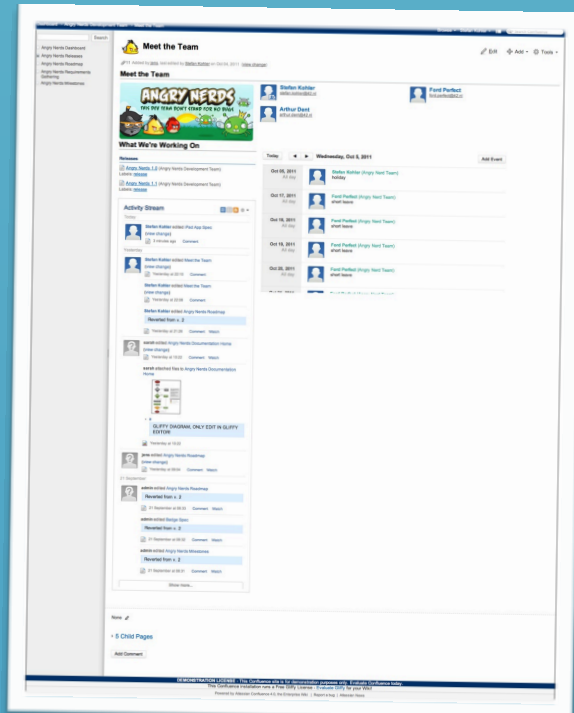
Search

Angry Nerds Dashboard
Angry Nerds Releases
Angry Nerds Roadmap
Angry Nerds Requirements Gathering
Angry Nerds Milestones

Meet the Team

Edit Add Tools

Meet the Team

ANGRY NERDS
THIS DEV TEAM DON'T STAND FOR NO BUGS

Stefan Kohler

Arthur Dent

Ford Perfect

What We're Working On

Releases

Angry Nerds 1.0 (Angry Nerds Development Team)
Labels: release

Angry Nerds 1.1 (Angry Nerds Development Team)
Labels: release

Activity Stream

Today

Stefan Kohler edited Pod App Spec
(view change)
3 minutes ago Comment

Yesterday

Stefan Kohler edited Meet the Team
(view change)
Yesterday at 22:10 Comment Watch

Stefan Kohler edited Meet the Team
(view change)
Yesterday at 22:09 Comment Watch

Stefan Kohler edited Angry Nerds Roadmap
Reverted from v. 2
Yesterday at 21:28 Comment Watch

sarah edited Angry Nerds Documentation Home
(view change)
Yesterday at 13:02 Comment Watch

sarah attached files to Angry Nerds Documentation Home

GLIFFY DIAGRAM, ONLY EDIT IN GLIFFY EDITOR!
Yesterday at 13:02

jens edited Angry Nerds Roadmap
(view change)
Yesterday at 09:04 Comment Watch

21 September

admin edited Angry Nerds Roadmap
Reverted from v. 2
21 September at 08:33 Comment Watch

admin edited Bslogo Spec
Reverted from v. 2
21 September at 08:32 Comment Watch

admin edited Angry Nerds Milestones
Reverted from v. 2
21 September at 08:31 Comment Watch

Show more...

Today Wednesday, Oct 5, 2011 Add Event

Oct 05, 2011 All day | Stefan Kohler (Angry Nerd Team) holiday
Oct 17, 2011 All day | Ford Perfect (Angry Nerds Team) short leave
Oct 18, 2011 All day | Ford Perfect (Angry Nerds Team) short leave
Oct 19, 2011 All day | Ford Perfect (Angry Nerds Team) short leave
Oct 20, 2011 All day | Ford Perfect (Angry Nerds Team) short leave

None

5 Child Pages

Add Comment

DEMONSTRATION LICENSE - This Confluence site is for demonstration purposes only. Evaluate Confluence today.
This Confluence installation runs a Free Gliffy License - Evaluate Gliffy for your Wiki!
Powered by Atlassian Confluence | Report a bug | Atlassian News